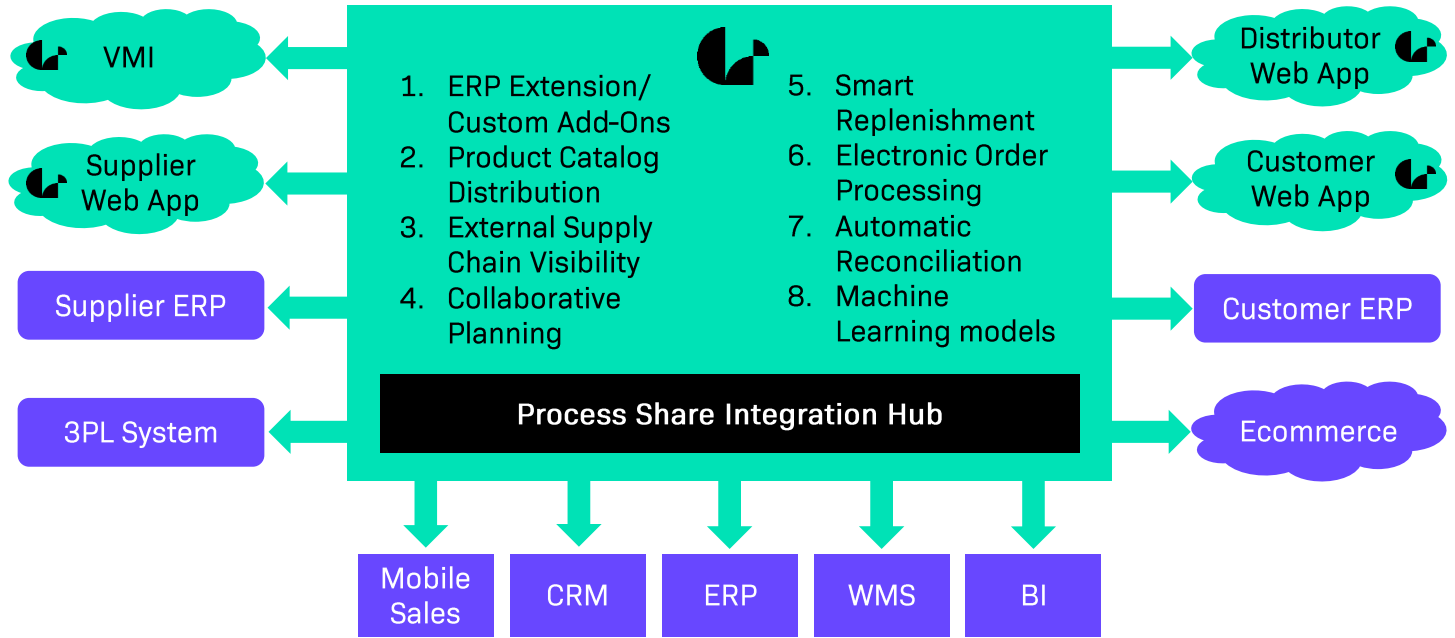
VMI

Supplier Web App

Supplier ERP

3PL System

1. ERP Extension/ Custom Add-Ons
2. Product Catalog Distribution
3. External Supply Chain Visibility
4. Collaborative Planning

5. Smart Replenishment
6. Electronic Order Processing
7. Automatic Reconciliation
8. Machine Learning models

Process Share Integration Hub

Distributor Web App

Customer Web App

Customer ERP

Ecommerce

Mobile Sales

CRM

ERP

WMS

BI